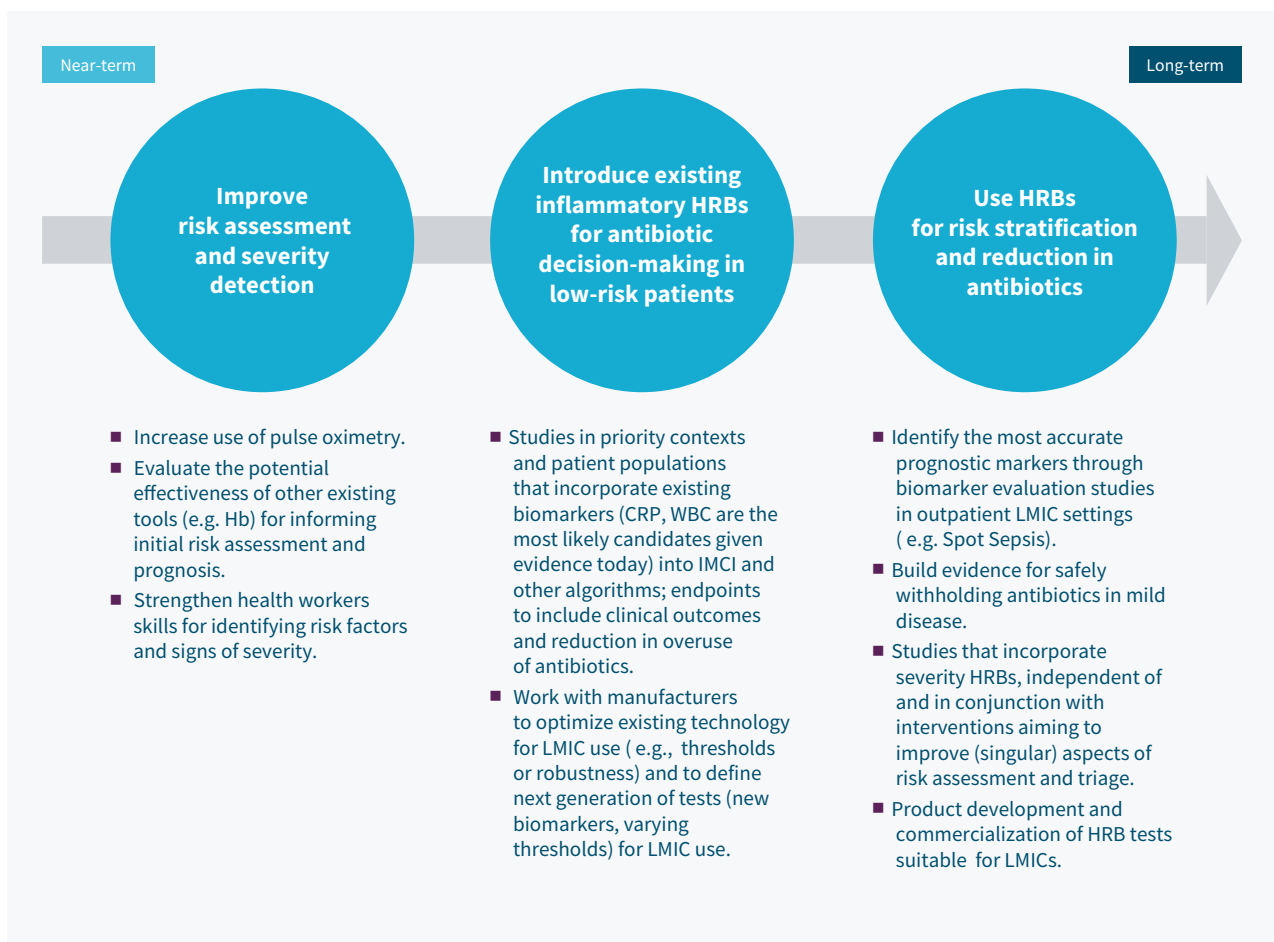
Near-term

Long-term

Improve risk assessment and severity detection

Introduce existing inflammatory HRBs for antibiotic decision-making in low-risk patients

Use HRBs for risk stratification and reduction in antibiotics

■ Increase use of pulse oximetry.
■ Evaluate the potential effectiveness of other existing tools (e.g. Hb) for informing initial risk assessment and prognosis.
■ Strengthen health workers skills for identifying risk factors and signs of severity.

■ Studies in priority contexts and patient populations that incorporate existing biomarkers (CRP, WBC are the most likely candidates given evidence today) into IMCI and other algorithms; endpoints to include clinical outcomes and reduction in overuse of antibiotics.
■ Work with manufacturers to optimize existing technology for LMIC use ( e.g., thresholds or robustness) and to define next generation of tests (new biomarkers, varying thresholds) for LMIC use.

■ Identify the most accurate prognostic markers through biomarker evaluation studies in outpatient LMIC settings ( e.g. Spot Sepsis).
■ Build evidence for safely withholding antibiotics in mild disease.
■ Studies that incorporate severity HRBs, independent of and in conjunction with interventions aiming to improve (singular) aspects of risk assessment and triage.
■ Product development and commercialization of HRB tests suitable for LMICs.